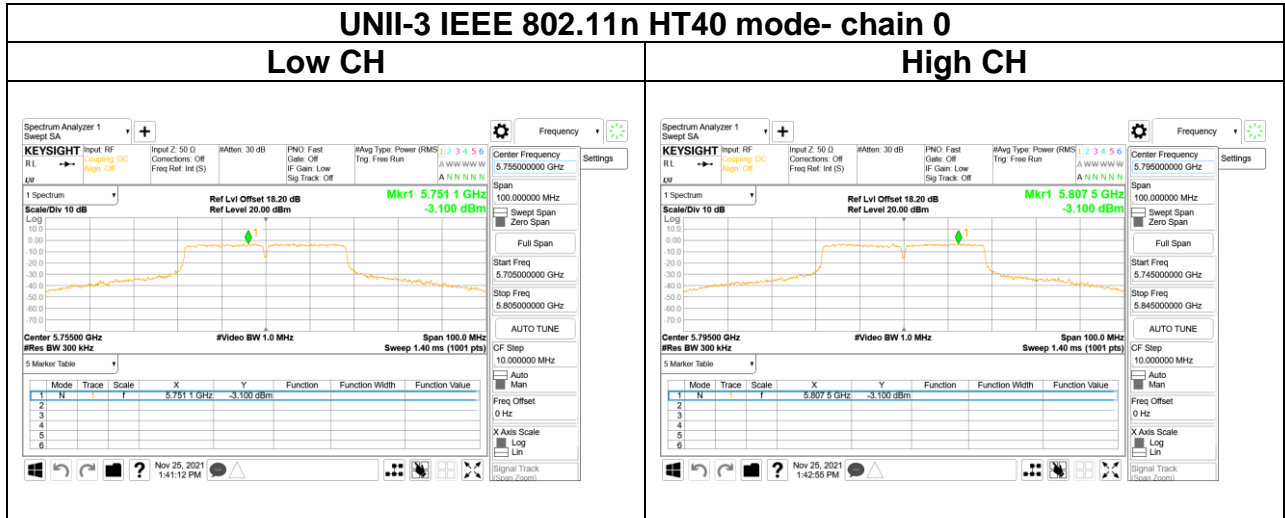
UNII-3 IEEE 802.11n HT40 mode- chain 0

| Low CH | High CH |
|---|---|

Spectrum Analyzer 1
Swept SA

Frequency

KEYSIGHT Input: RF Coupling: DC Align: Off
Input Z: 50 Ω Corrections: Off Freq Ref: Int (S)
#Atten: 30 dB
PNO: Fast Gate: Off IF Gain: Low Sig Track: Off
#Avg Type: Power (RMS) Trig: Free Run
1 2 3 4 5 6
A WWWWW
A N N N N N

Center Frequency
5.755000000 GHz

Settings

1 Spectrum
Scale/Div 10 dB
Log
Ref Lvl Offset 18.20 dB
Ref Level 20.00 dBm
Mkr1 5.751 1 GHz
-3.100 dBm

10.0
0.00
-10.0
-20.0
-30.0
-40.0
-50.0
-60.0
-70.0

1

Center 5.75500 GHz
#Res BW 300 kHz
#Video BW 1.0 MHz
Span 100.0 MHz
Sweep 1.40 ms (1001 pts)

Span
100.000000 MHz
Swept Span
Zero Span
Full Span
Start Freq
5.705000000 GHz
Stop Freq
5.805000000 GHz
AUTO TUNE
CF Step
10.000000 MHz
Auto
Man
Freq Offset
0 Hz
X Axis Scale
Log
Lin
Signal Track
(Span Zoom)

5 Marker Table

| | Mode | Trace | Scale | X | Y | Function | Function Width | Function Value |
|---|---|---|---|---|---|---|---|---|
| 1 | N | 1 | f | 5.751 1 GHz | -3.100 dBm | | | |
| 2 | | | | | | | | |
| 3 | | | | | | | | |
| 4 | | | | | | | | |
| 5 | | | | | | | | |
| 6 | | | | | | | | |

Nov 25, 2021
1:41:12 PM

Spectrum Analyzer 1
Swept SA

Frequency

KEYSIGHT Input: RF Coupling: DC Align: Off
Input Z: 50 Ω Corrections: Off Freq Ref: Int (S)
#Atten: 30 dB
PNO: Fast Gate: Off IF Gain: Low Sig Track: Off
#Avg Type: Power (RMS) Trig: Free Run
1 2 3 4 5 6
A WWWWW
A N N N N N

Center Frequency
5.795000000 GHz

Settings

1 Spectrum
Scale/Div 10 dB
Log
Ref Lvl Offset 18.20 dB
Ref Level 20.00 dBm
Mkr1 5.807 5 GHz
-3.100 dBm

10.0
0.00
-10.0
-20.0
-30.0
-40.0
-50.0
-60.0
-70.0

1

Center 5.79500 GHz
#Res BW 300 kHz
#Video BW 1.0 MHz
Span 100.0 MHz
Sweep 1.40 ms (1001 pts)

Span
100.000000 MHz
Swept Span
Zero Span
Full Span
Start Freq
5.745000000 GHz
Stop Freq
5.845000000 GHz
AUTO TUNE
CF Step
10.000000 MHz
Auto
Man
Freq Offset
0 Hz
X Axis Scale
Log
Lin
Signal Track
(Span Zoom)

5 Marker Table

| | Mode | Trace | Scale | X | Y | Function | Function Width | Function Value |
|---|---|---|---|---|---|---|---|---|
| 1 | N | 1 | f | 5.807 5 GHz | -3.100 dBm | | | |
| 2 | | | | | | | | |
| 3 | | | | | | | | |
| 4 | | | | | | | | |
| 5 | | | | | | | | |
| 6 | | | | | | | | |

Nov 25, 2021
1:42:55 PM